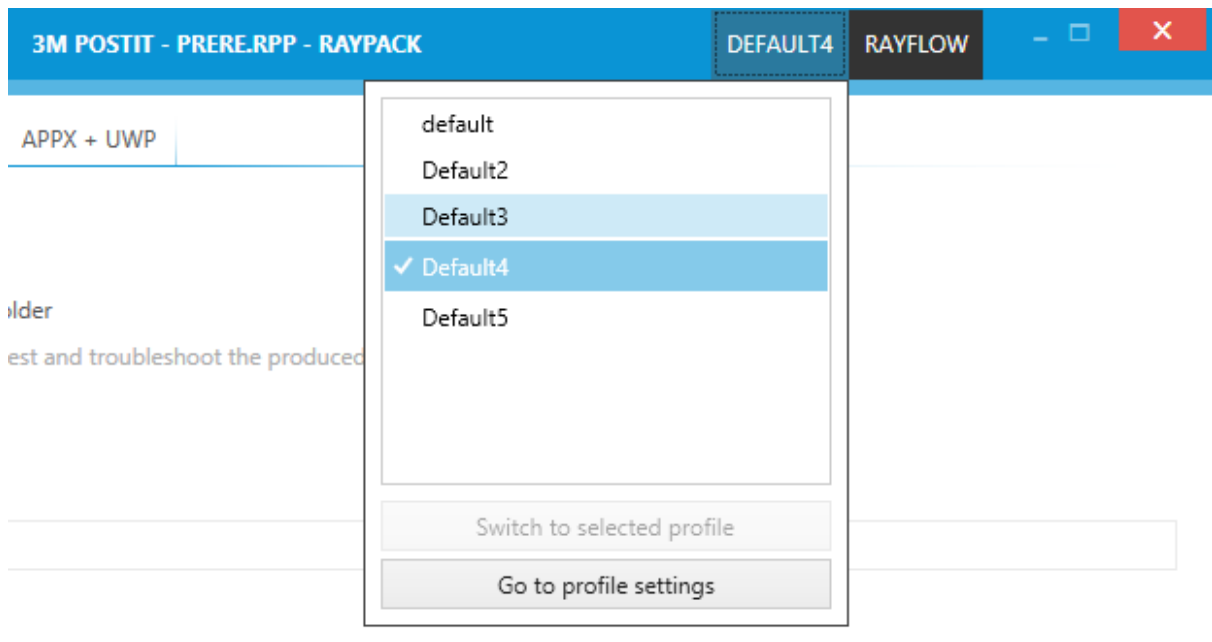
3M POSTIT - PRERE.RPP - RAYPACK

DEFAULT4

RAYFLOW

APPX + UWP

older

est and troubleshoot the produced

default

Default2

Default3

✓ Default4

Default5

Switch to selected profile

Go to profile settings